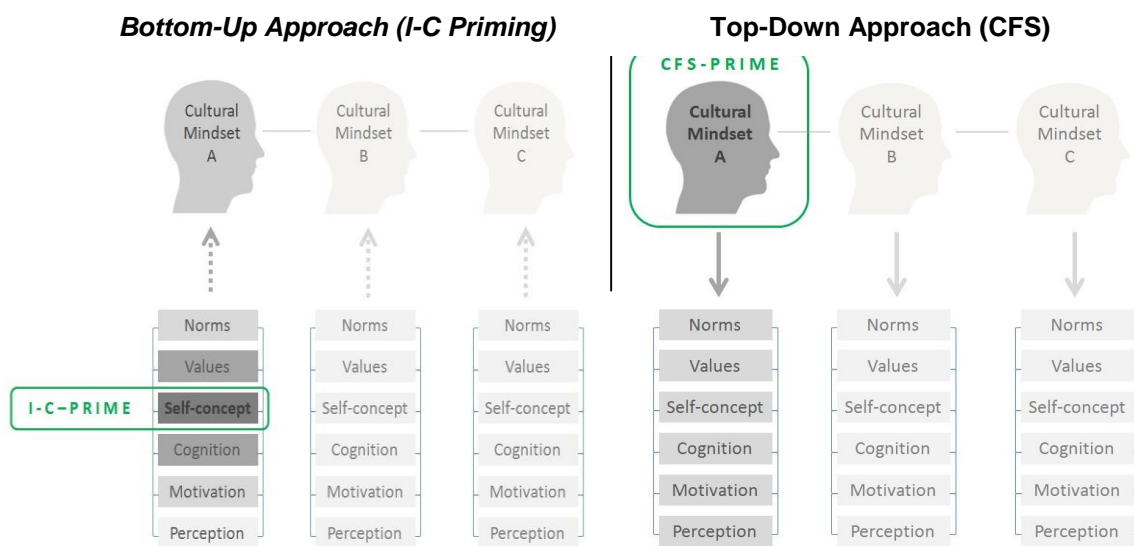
Bottom-Up Approach (I-C Priming)

Cultural Mindset A

Cultural Mindset B

Cultural Mindset C

Norms
Values
I-C–PRIME
Self-concept
Cognition
Motivation
Perception

Norms
Values
Self-concept
Cognition
Motivation
Perception

Norms
Values
Self-concept
Cognition
Motivation
Perception

Top-Down Approach (CFS)

CFS-PRIME

Cultural Mindset A

Cultural Mindset B

Cultural Mindset C

Norms
Values
Self-concept
Cognition
Motivation
Perception

Norms
Values
Self-concept
Cognition
Motivation
Perception

Norms
Values
Self-concept
Cognition
Motivation
Perception